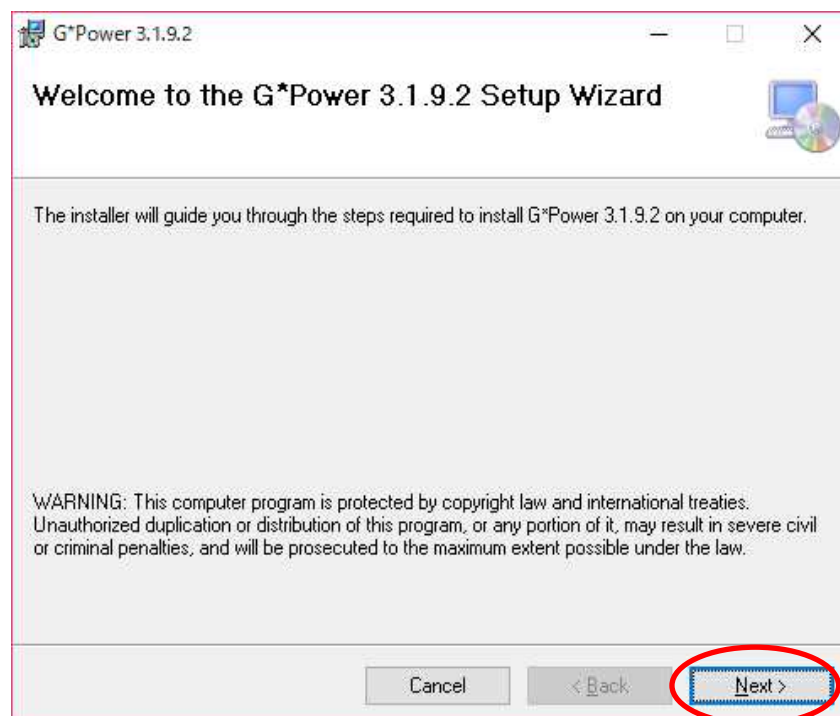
G*Power 3.1.9.2

Welcome to the G*Power 3.1.9.2 Setup Wizard

The installer will guide you through the steps required to install G*Power 3.1.9.2 on your computer.

WARNING: This computer program is protected by copyright law and international treaties. Unauthorized duplication or distribution of this program, or any portion of it, may result in severe civil or criminal penalties, and will be prosecuted to the maximum extent possible under the law.

Cancel

< Back

Next >